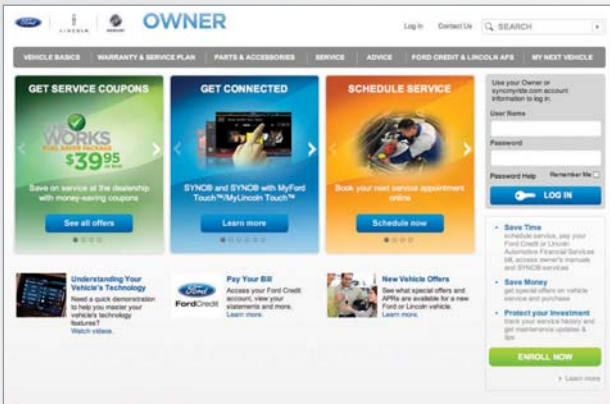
Ford LINCOLN MERCURY OWNER

Log In Contact Us SEARCH

VEHICLE BASICS | WARRANTY & SERVICE PLAN | PARTS & ACCESSORIES | SERVICE | ADVICE | FORD CREDIT & LINCOLN AFS | MY NEXT VEHICLE

GET SERVICE COUPONS

WORKS FUEL SAVER PACKAGE $39.95

Save on service at the dealership with money-saving coupons

See all offers

GET CONNECTED

SYNC® and SYNC® with MyFord Touch™/MyLincoln Touch™

Learn more

SCHEDULE SERVICE

Book your next service appointment online

Schedule now

Use your Owner or syncmyride.com account information to log in.

User Name

Password

Password Help Remember Me

LOG IN

Understanding Your Vehicle's Technology
Need a quick demonstration to help you master your vehicle's technology features?
Watch videos

Ford Credit
Pay Your Bill
Access your Ford Credit account, view your statements and more.
Learn more.

New Vehicle Offers
See what special offers and APRs are available for a new Ford or Lincoln vehicle.
Learn more.

Save Time
schedule service, pay your Ford Credit or Lincoln Automotive Financial Services bill, access owner's manuals and SYNC® services

Save Money
get special offers on vehicle service and purchase

Protect your Investment
track your service history and get maintenance updates & tips

ENROLL NOW

Learn more